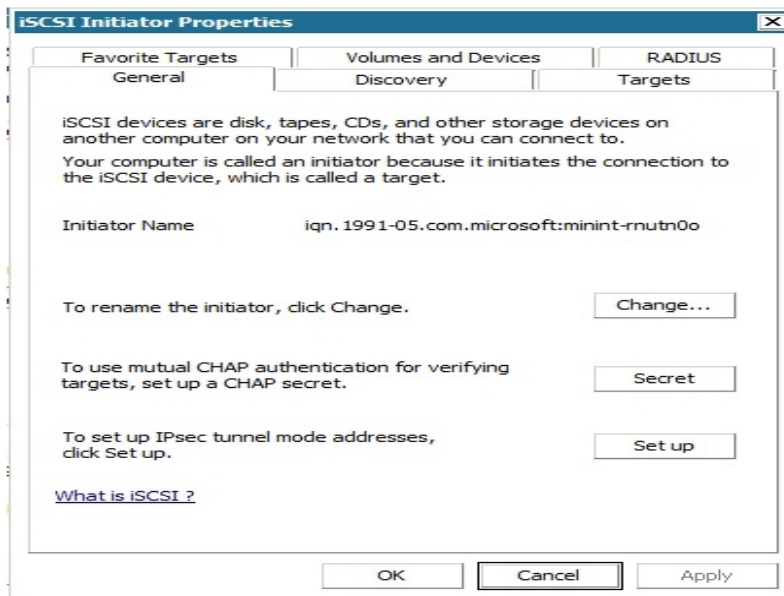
iSCSI Initiator Properties

Favorite Targets | Volumes and Devices | RADIUS
General | Discovery | Targets

iSCSI devices are disk, tapes, CDs, and other storage devices on another computer on your network that you can connect to.

Your computer is called an initiator because it initiates the connection to the iSCSI device, which is called a target.

Initiator Name iqn.1991-05.com.microsoft:minint-rnutn0o

To rename the initiator, click Change. Change...

To use mutual CHAP authentication for verifying targets, set up a CHAP secret. Secret

To set up IPsec tunnel mode addresses, click Set up. Set up

What is iSCSI ?

OK Cancel Apply